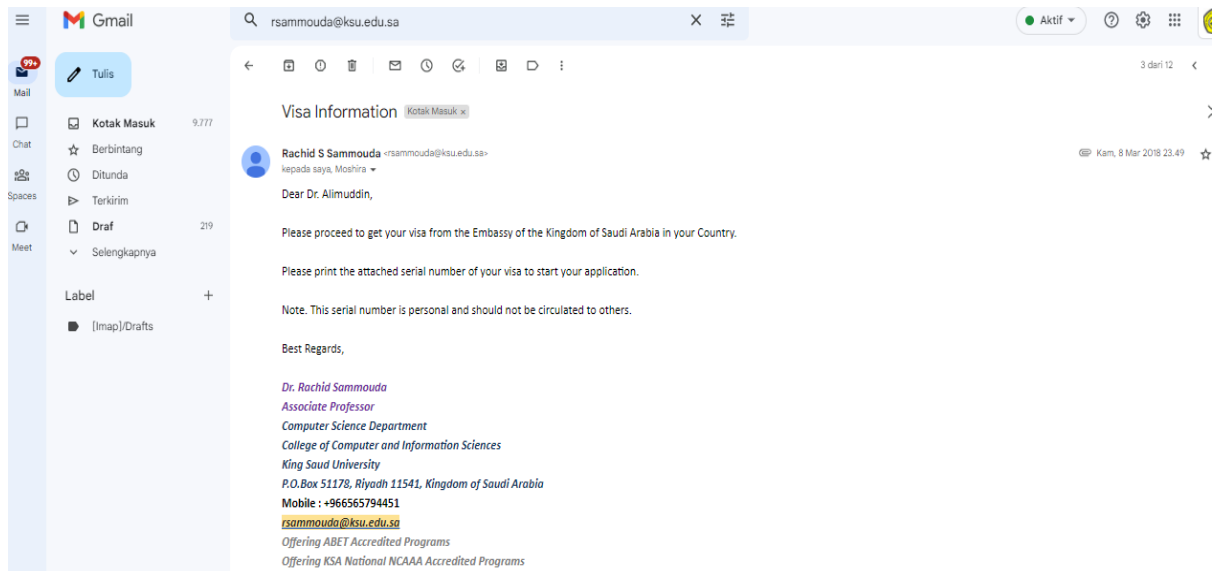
Gmail

rsammouda@ksu.edu.sa

Aktif

99+
Mail
Chat
Spaces
Meet

Tulis

Kotak Masuk 9.777
Berbintang
Ditunda
Terkirim
Draf 219
Selengkapnya

Label +
[Imap]/Drafts

3 dari 12

Visa Information Kotak Masuk ×

Rachid S Sammouda <rsammouda@ksu.edu.sa>
kepada saya, Moshira

Kam, 8 Mar 2018 23.49

Dear Dr. Alimuddin,

Please proceed to get your visa from the Embassy of the Kingdom of Saudi Arabia in your Country.

Please print the attached serial number of your visa to start your application.

Note. This serial number is personal and should not be circulated to others.

Best Regards,

Dr. Rachid Sammouda
Associate Professor
Computer Science Department
College of Computer and Information Sciences
King Saud University
P.O.Box 51178, Riyadh 11541, Kingdom of Saudi Arabia
Mobile : +966565794451
rsammouda@ksu.edu.sa
Offering ABET Accredited Programs
Offering KSA National NCAAA Accredited Programs